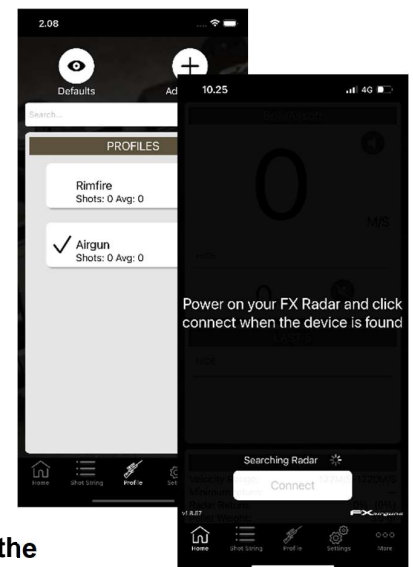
2.08

Defaults

Ad

Search...

PROFILES

Rimfire
Shots: 0 Avg: 0

✓ Airgun
Shots: 0 Avg: 0

Home Shot String Profile Se

10.25

4G

0

M/S

Power on your FX Radar and click connect when the device is found

Searching Radar

Connect

v1.8.07

FX airguns

Home Shot String Profile Settings More

the